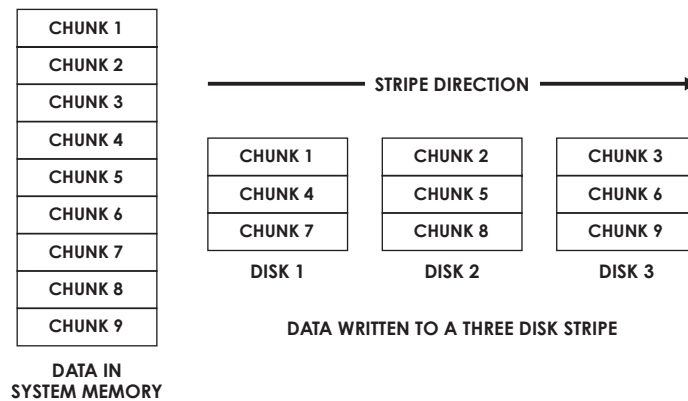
| CHUNK 1 |
|---|
| CHUNK 2 |
| CHUNK 3 |
| CHUNK 4 |
| CHUNK 5 |
| CHUNK 6 |
| CHUNK 7 |
| CHUNK 8 |
| CHUNK 9 |

DATA IN SYSTEM MEMORY

STRIPE DIRECTION

| CHUNK 1 |
|---|
| CHUNK 4 |
| CHUNK 7 |

DISK 1

| CHUNK 2 |
|---|
| CHUNK 5 |
| CHUNK 8 |

DISK 2

| CHUNK 3 |
|---|
| CHUNK 6 |
| CHUNK 9 |

DISK 3

DATA WRITTEN TO A THREE DISK STRIPE